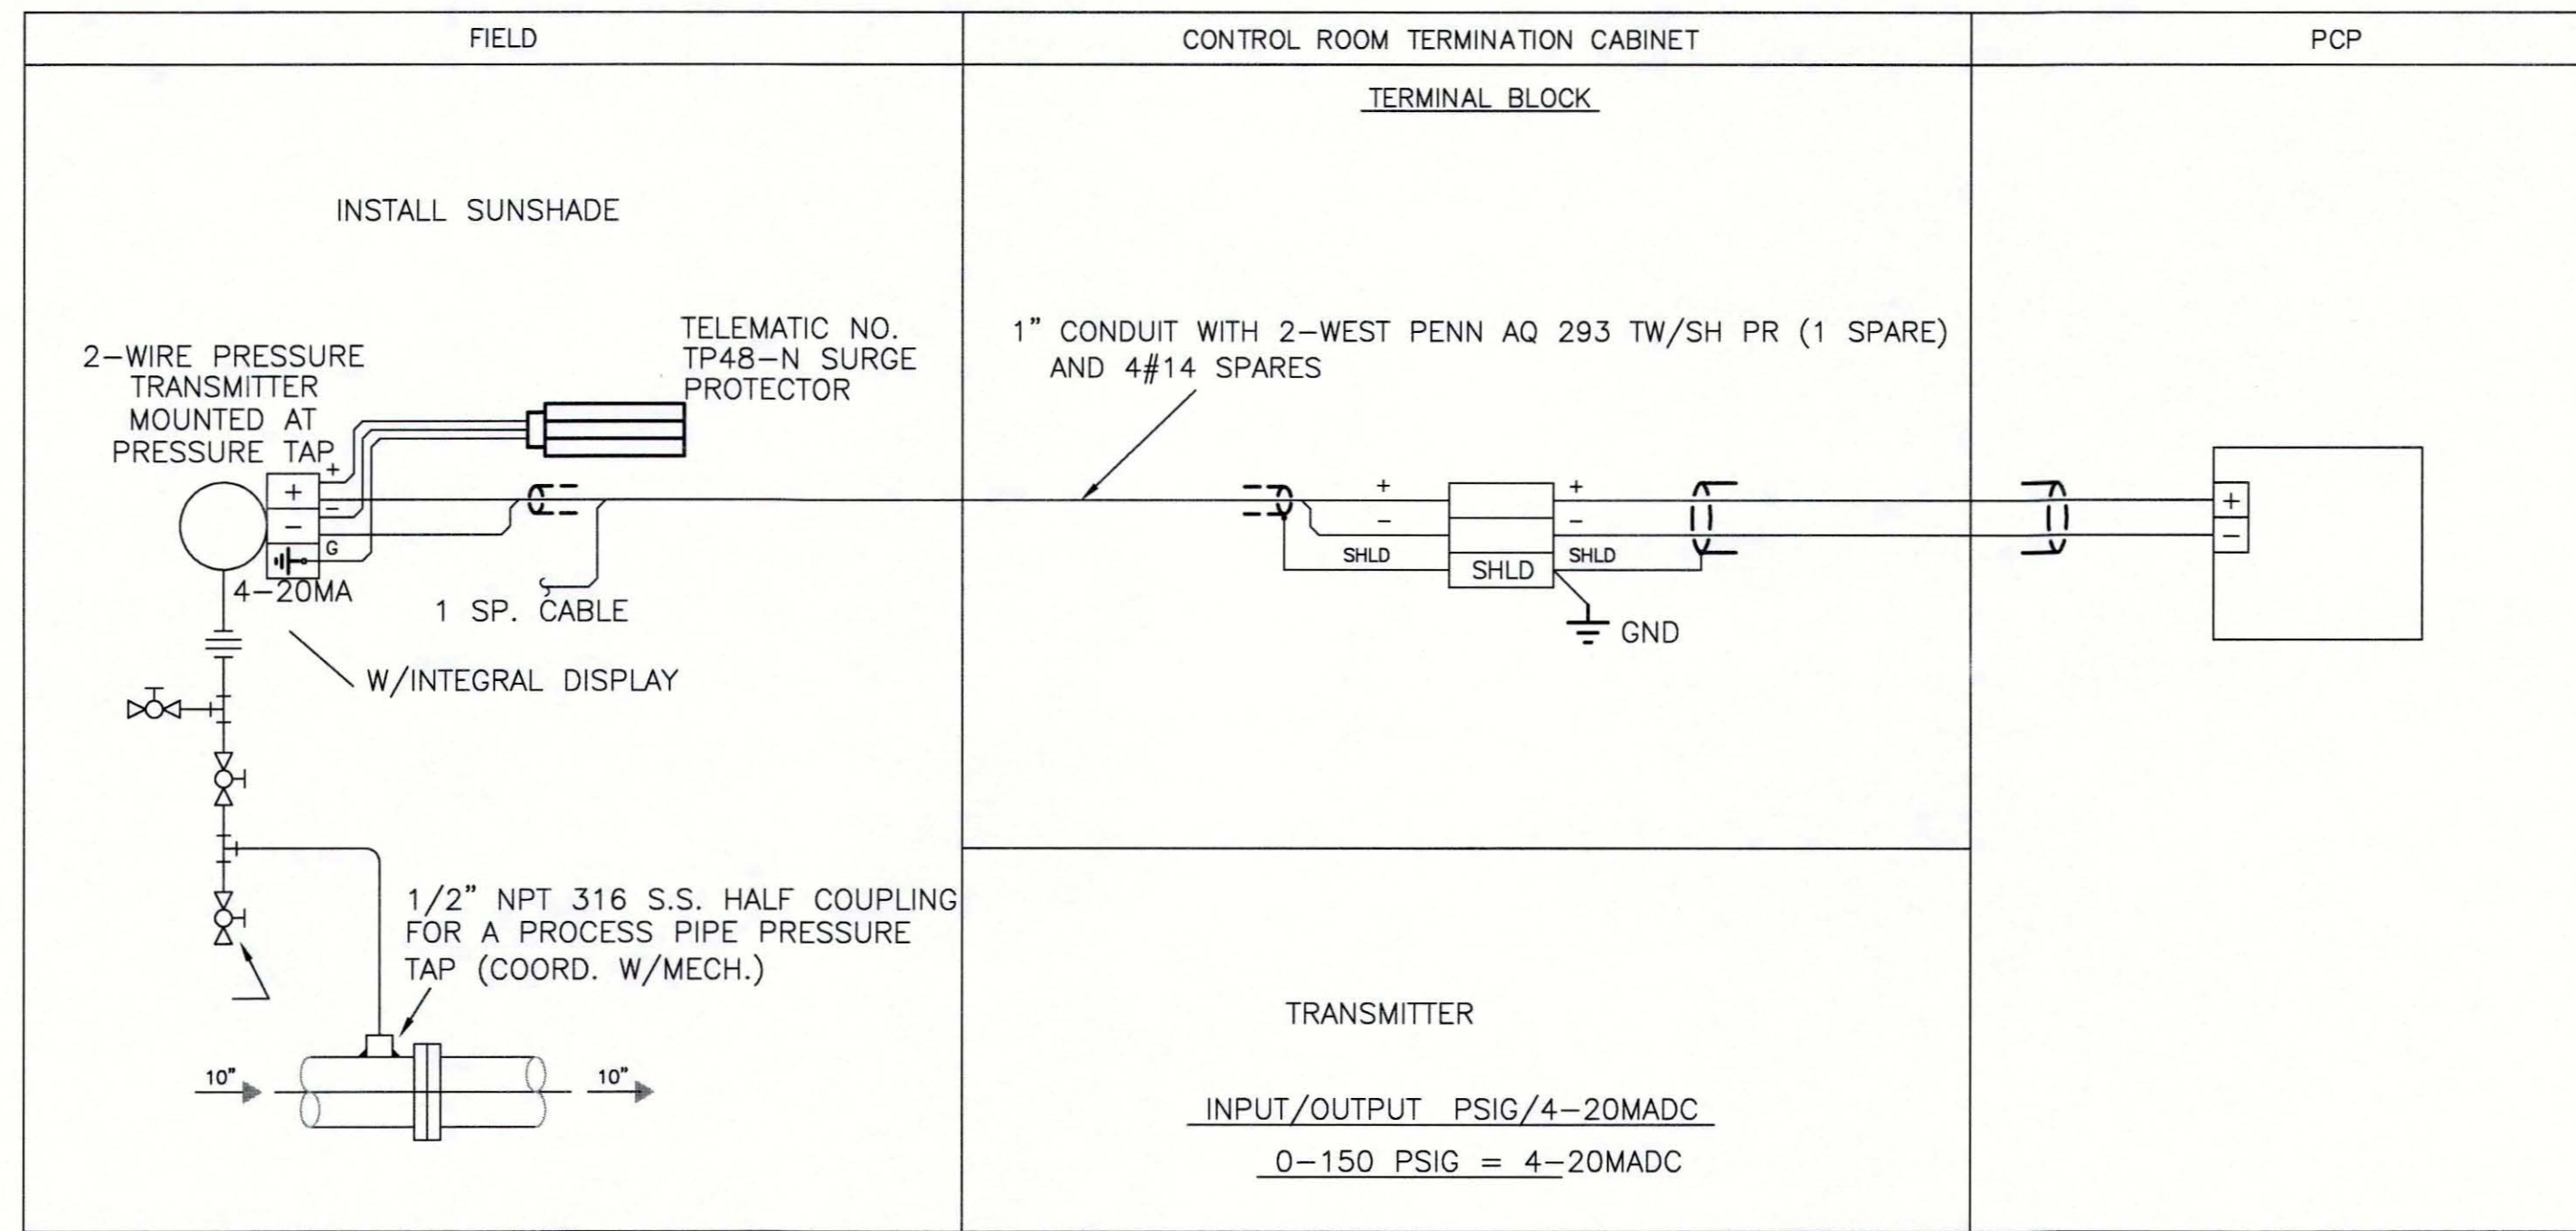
FIELD

CONTROL ROOM TERMINATION CABINET

PCP

TERMINAL BLOCK

INSTALL SUNSHADE

2–WIRE PRESSURE TRANSMITTER MOUNTED AT PRESSURE TAP

TELEMATIC NO. TP48–N SURGE PROTECTOR

1" CONDUIT WITH 2–WEST PENN AQ 293 TW/SH PR (1 SPARE) AND 4#14 SPARES

+
–
G

4–20MA

1 SP. CABLE

W/INTEGRAL DISPLAY

+
–
SHLD

SHLD

+
–
SHLD

GND

+
–

1/2" NPT 316 S.S. HALF COUPLING FOR A PROCESS PIPE PRESSURE TAP (COORD. W/MECH.)

10"

10"

TRANSMITTER

INPUT/OUTPUT PSIG/4–20MADC

0–150 PSIG = 4–20MADC